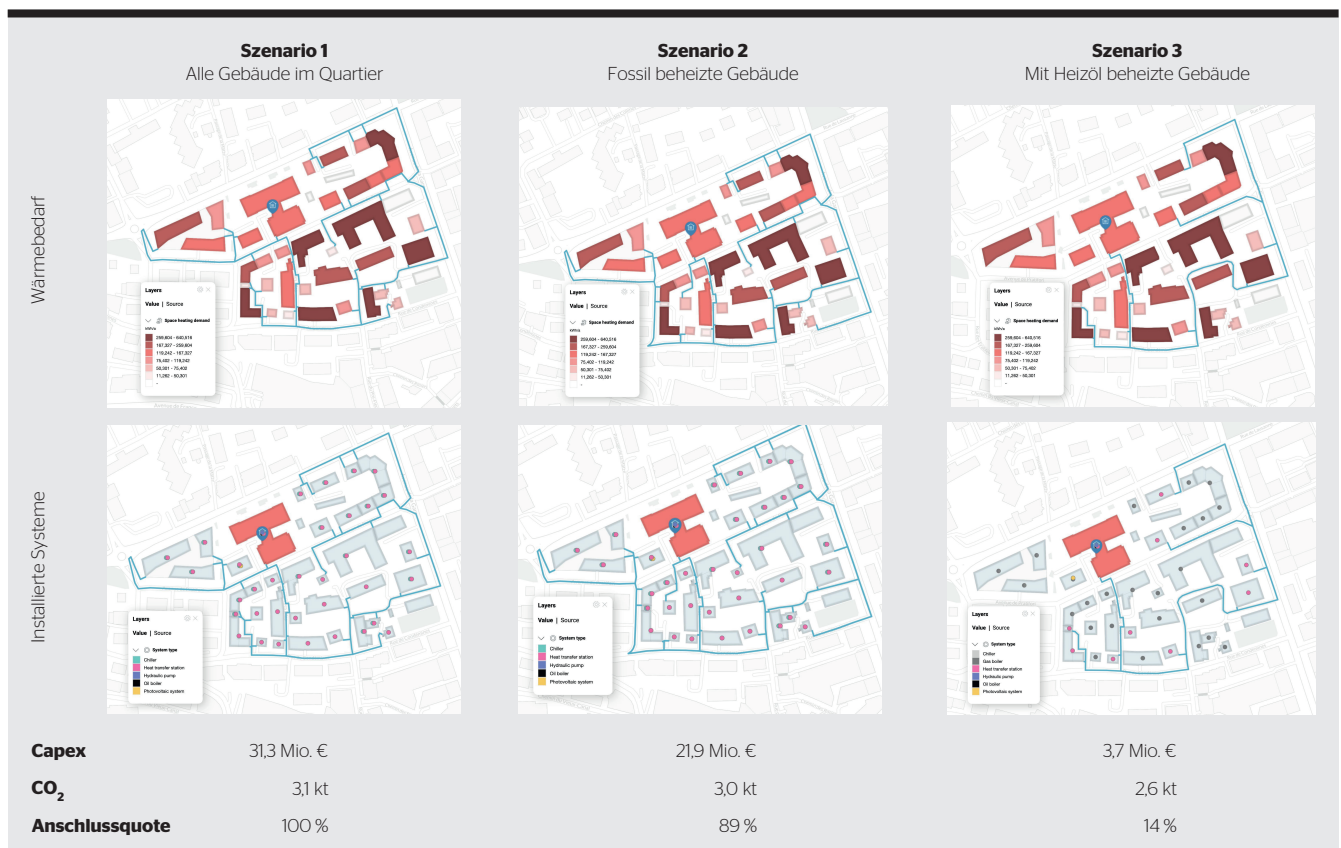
**Szenario 1**
Alle Gebäude im Quartier

**Szenario 2**
Fossil beheizte Gebäude

**Szenario 3**
Mit Heizöl beheizte Gebäude

Wärmebedarf

Layers
Value | Source
Space heating demand
kWh/a
259,604 - 640,516
167,327 - 259,604
119,242 - 167,327
75,402 - 119,242
50,301 - 75,402
11,262 - 50,301
-

Layers
Value | Source
Space heating demand
kWh/a
259,604 - 640,516
167,327 - 259,604
119,242 - 167,327
75,402 - 119,242
50,301 - 75,402
11,262 - 50,301
-

Layers
Value | Source
Space heating demand
kWh/a
259,604 - 640,516
167,327 - 259,604
119,242 - 167,327
75,402 - 119,242
50,301 - 75,402
11,262 - 50,301
-

Installierte Systeme

Layers
Value | Source
System type
Chiller
Heat transfer station
Hydraulic pump
Oil boiler
Photovoltaic system

Layers
Value | Source
System type
Chiller
Heat transfer station
Hydraulic pump
Oil boiler
Photovoltaic system

Layers
Value | Source
System type
Chiller
Gas boiler
Heat transfer station
Hydraulic pump
Oil boiler
Photovoltaic system

| | | | |
|---|---|---|---|
| **Capex** | 31,3 Mio. € | 21,9 Mio. € | 3,7 Mio. € |
| **$CO_2$** | 3,1 kt | 3,0 kt | 2,6 kt |
| **Anschlussquote** | 100 % | 89 % | 14 % |